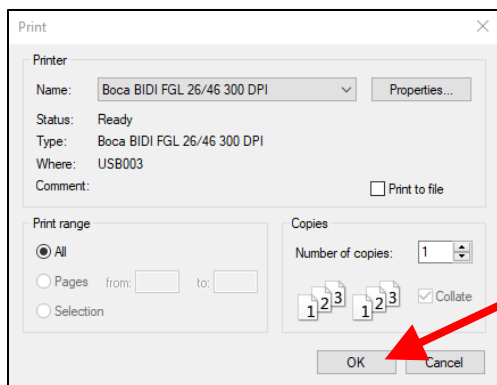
Print

Printer

Name: Boca BIDI FGL 26/46 300 DPI

Properties...

Status: Ready

Type: Boca BIDI FGL 26/46 300 DPI

Where: USB003

Comment:

Print to file

Print range

All

Pages from: to:

Selection

Copies

Number of copies: 1

1 2 3 1 2 3

Collate

OK

Cancel